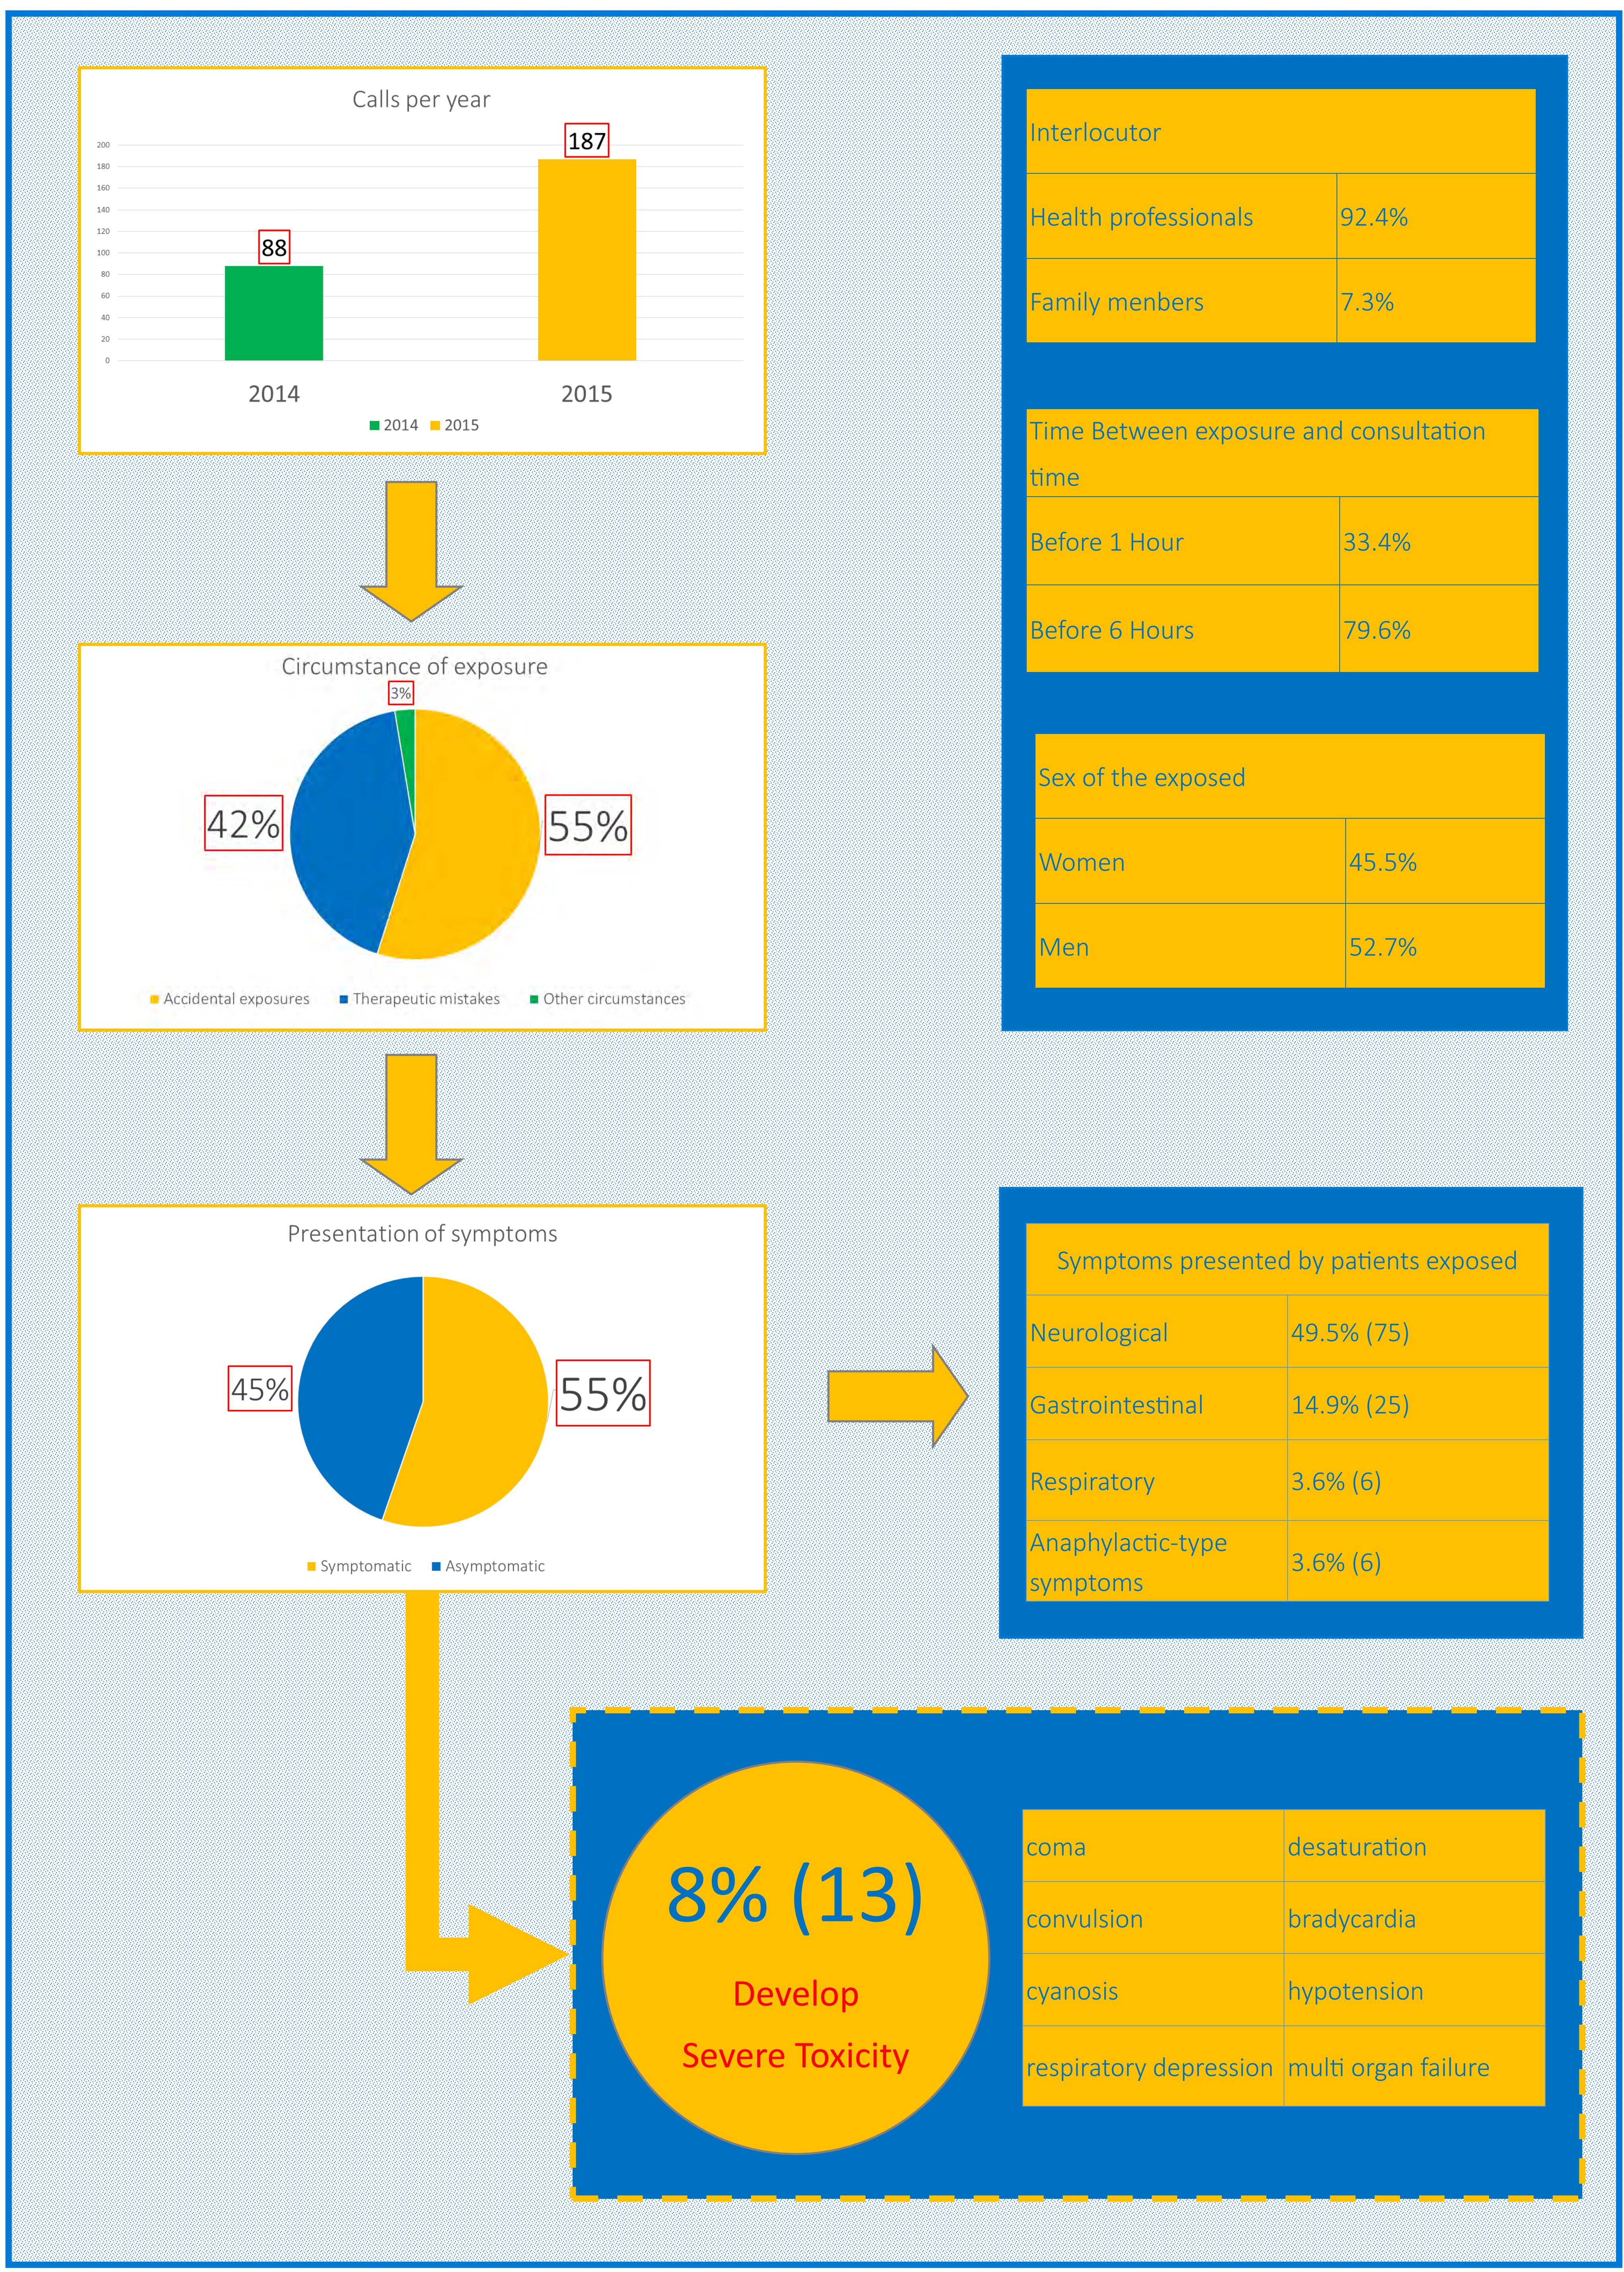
Calls per year

200
180
160
140
120
100
80
60
40
20
0

88
187

2014
2015

■ 2014 ■ 2015

Circumstance of exposure

3%
42%
55%

■ Accidental exposures ■ Therapeutic mistakes ■ Other circumstances

Presentation of symptoms

45%
55%

■ Symptomatic ■ Asymptomatic

| Interlocutor | |
|---|---|
| Health professionals | 92.4% |
| Family menbers | 7.3% |

| Time Between exposure and consultation time | |
|---|---|
| Before 1 Hour | 33.4% |
| Before 6 Hours | 79.6% |

| Sex of the exposed | |
|---|---|
| Women | 45.5% |
| Men | 52.7% |

| Symptoms presented by patients exposed | |
|---|---|
| Neurological | 49.5% (75) |
| Gastrointestinal | 14.9% (25) |
| Respiratory | 3.6% (6) |
| Anaphylactic-type symptoms | 3.6% (6) |

8% (13)

Develop

Severe Toxicity

| coma | desaturation |
|---|---|
| convulsion | bradycardia |
| cyanosis | hypotension |
| respiratory depression | multi organ failure |